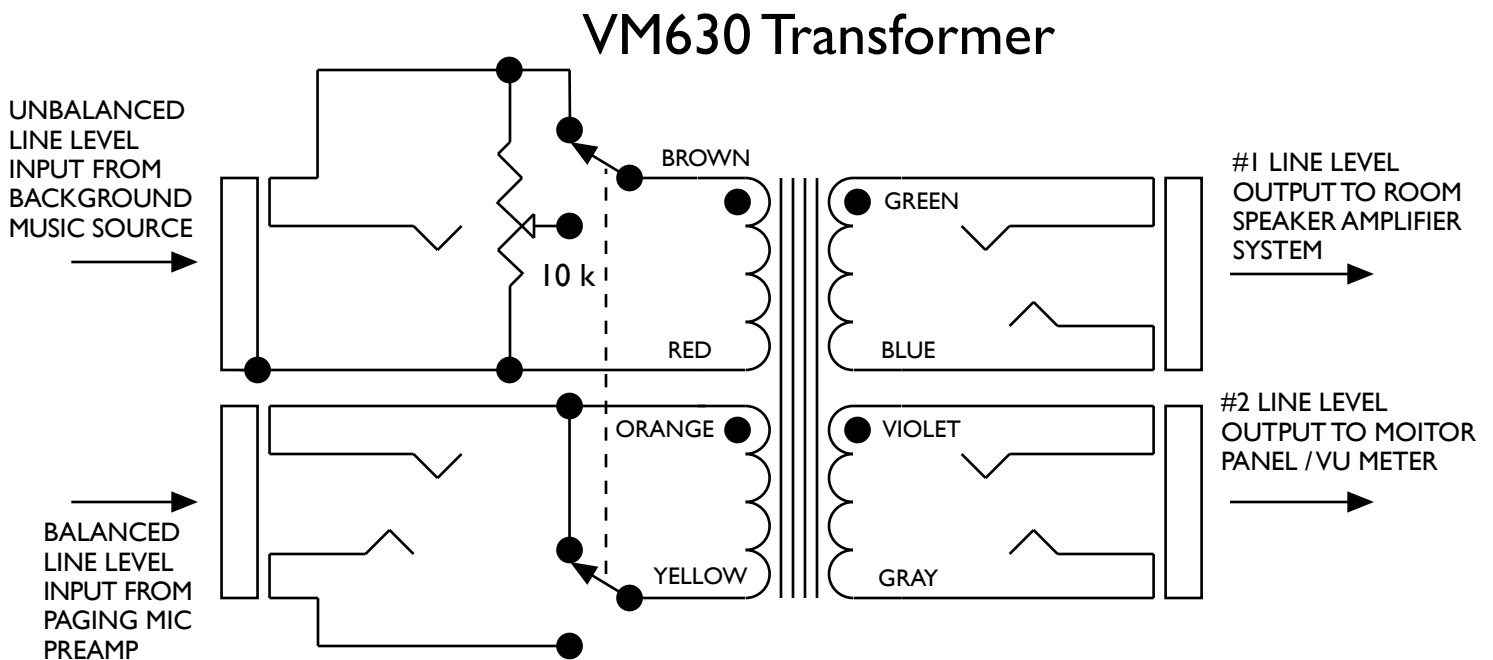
VM630 Transformer

UNBALANCED LINE LEVEL INPUT FROM BACKGROUND MUSIC SOURCE

BROWN

10 k

RED

GREEN

BLUE

#1 LINE LEVEL OUTPUT TO ROOM SPEAKER AMPLIFIER SYSTEM

ORANGE

YELLOW

VIOLET

GRAY

#2 LINE LEVEL OUTPUT TO MOITOR PANEL / VU METER

BALANCED LINE LEVEL INPUT FROM PAGING MIC PREAMP